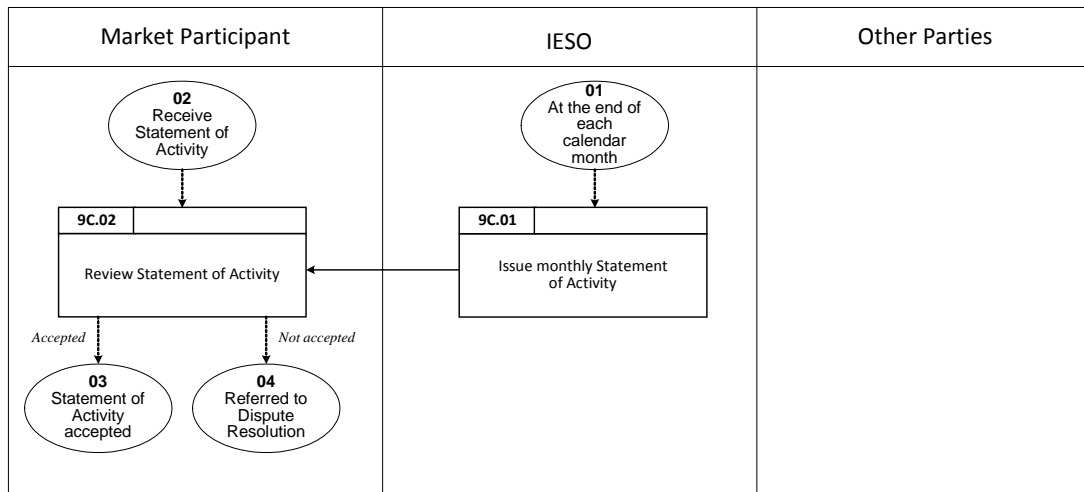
Market Participant

IESO

Other Parties

**01**
At the end of each calendar month

**02**
Receive Statement of Activity

**9C.02**

Review Statement of Activity

**9C.01**

Issue monthly Statement of Activity

*Accepted*

*Not accepted*

**03**
Statement of Activity accepted

**04**
Referred to Dispute Resolution